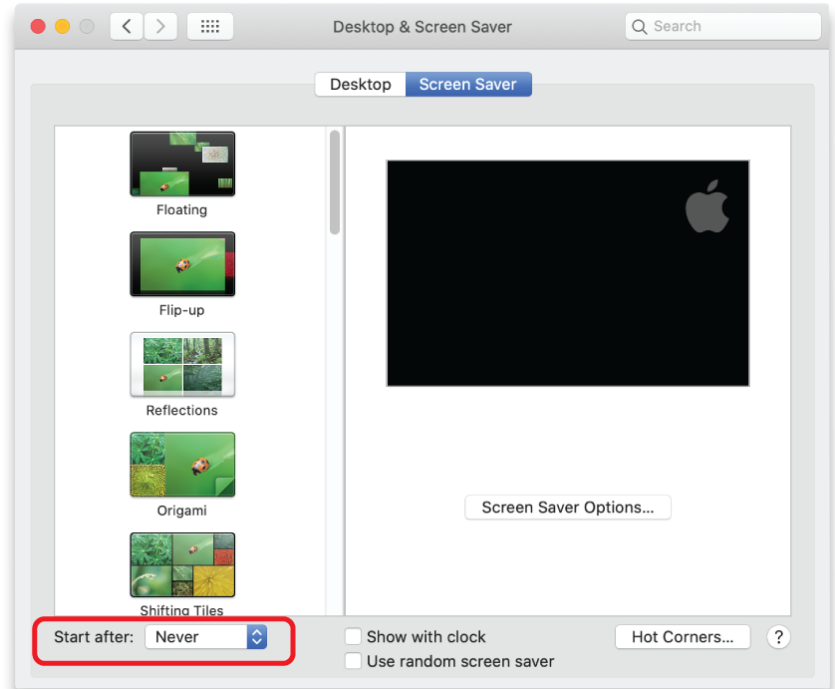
Desktop & Screen Saver

Search

Desktop Screen Saver

Floating

Flip-up

Reflections

Origami

Shifting Tiles

Screen Saver Options...

Start after: Never

Show with clock

Use random screen saver

Hot Corners...

?